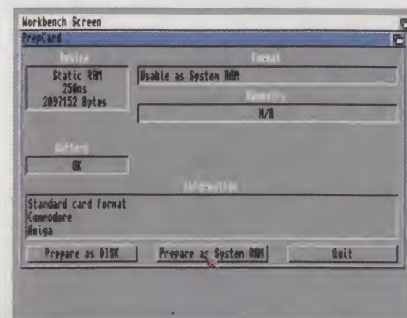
Workbench Screen
PrepCard
Device
Static RAM
250ns
2097152 Bytes
Format
Usable as System RAM
Geometry
N/A
Battery
OK
Information
Standard card format
Commodore
Amiga
Prepare as DISK
Prepare as System RAM
Quit